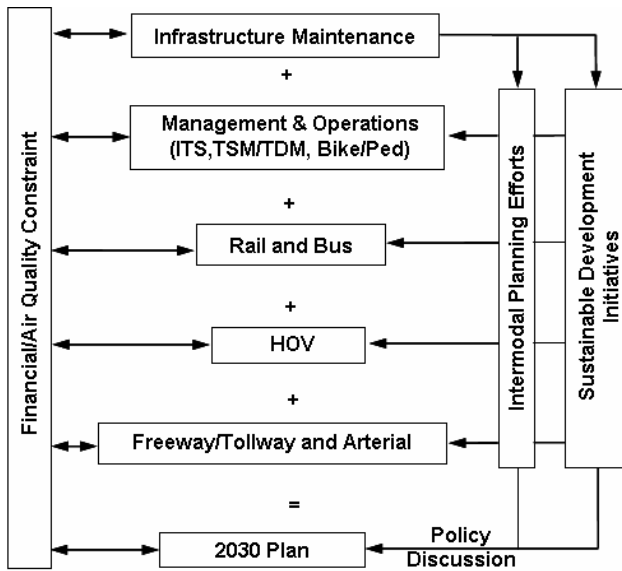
Financial/Air Quality Constraint

Infrastructure Maintenance

+

Management & Operations (ITS,TSM/TDM, Bike/Ped)

+

Rail and Bus

+

HOV

+

Freeway/Tollway and Arterial

=

2030 Plan

Intermodal Planning Efforts

Sustainable Development Initiatives

Policy Discussion